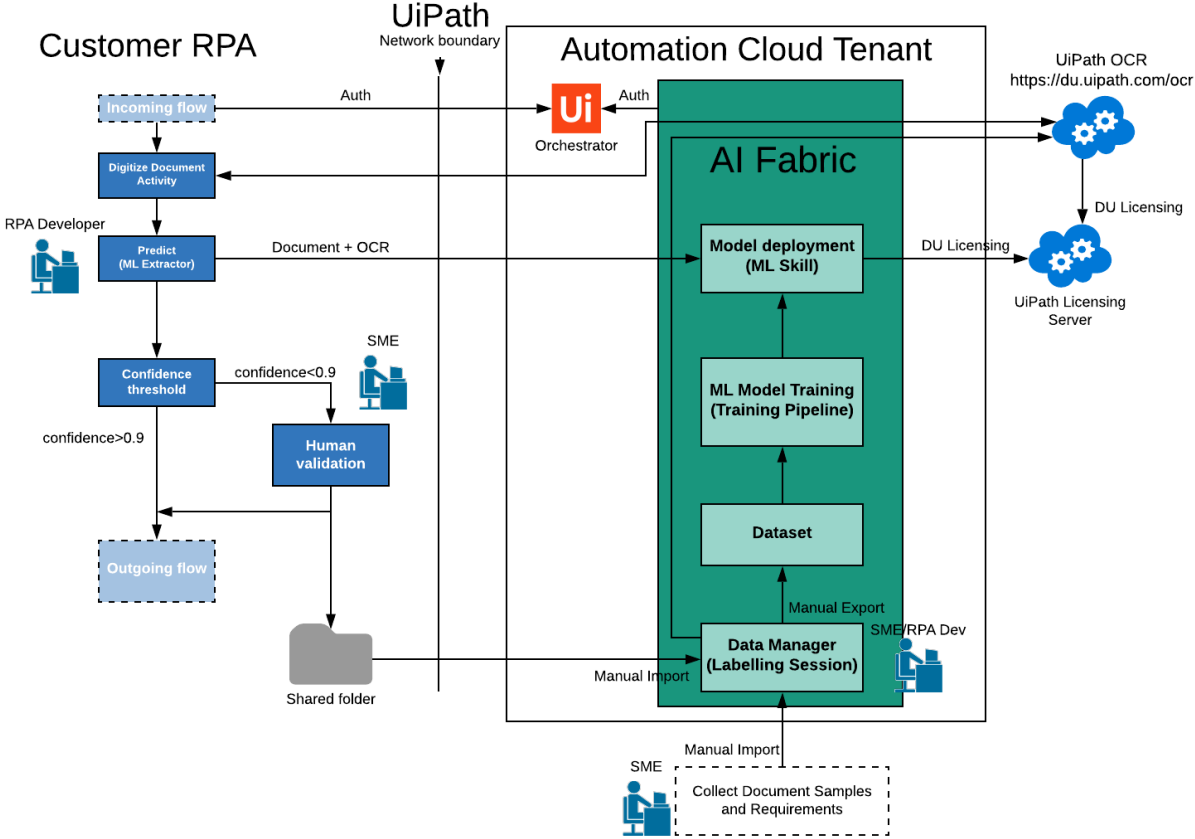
Customer RPA

UiPath
Network boundary

Automation Cloud Tenant

UiPath OCR
https://du.uipath.com/ocr

Incoming flow

Auth

Ui
Orchestrator

Auth

AI Fabric

Digitize Document Activity

DU Licensing

RPA Developer

Predict (ML Extractor)

Document + OCR

Model deployment (ML Skill)

DU Licensing

UiPath Licensing Server

SME

Confidence threshold

confidence<0.9

ML Model Training (Training Pipeline)

confidence>0.9

Human validation

Dataset

Outgoing flow

Manual Export

SME/RPA Dev

Data Manager (Labelling Session)

Manual Import

Shared folder

Manual Import

SME

Collect Document Samples and Requirements